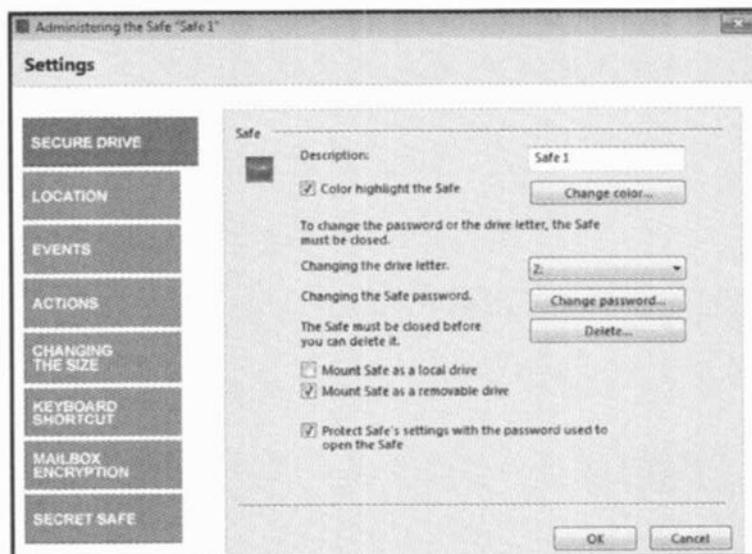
Administering the Safe "Safe 1"

Settings

SECURE DRIVE

LOCATION

EVENTS

ACTIONS

CHANGING THE SIZE

KEYBOARD SHORTCUT

MAILBOX ENCRYPTION

SECRET SAFE

Safe

Description: Safe 1

Color highlight the Safe

Change color...

To change the password or the drive letter, the Safe must be closed.

Changing the drive letter. Z:

Changing the Safe password. Change password...

The Safe must be closed before you can delete it. Delete...

Mount Safe as a local drive

Mount Safe as a removable drive

Protect Safe's settings with the password used to open the Safe

OK

Cancel